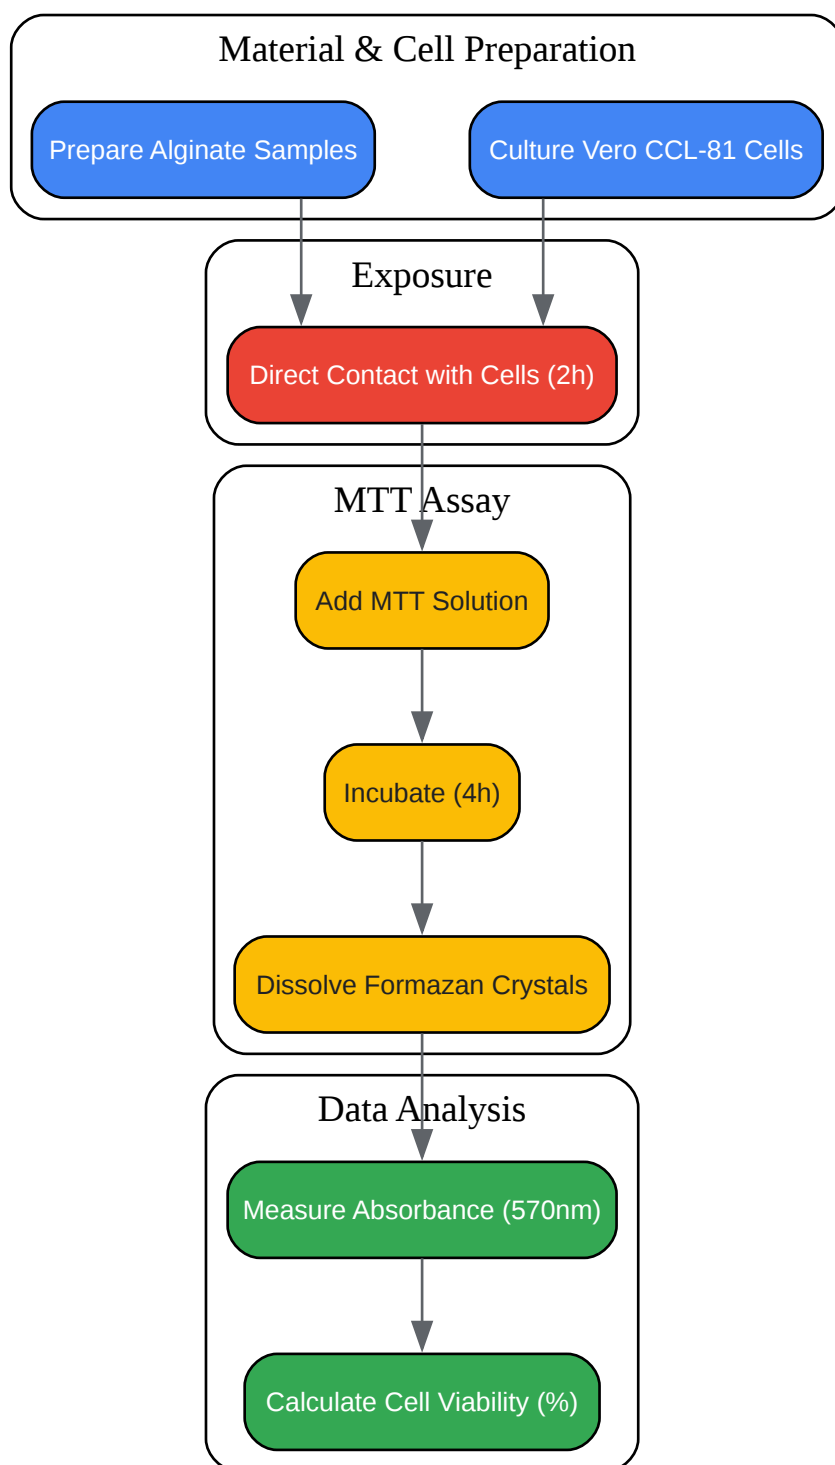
Material & Cell Preparation

Prepare Alginate Samples

Culture Vero CCL-81 Cells

Exposure

Direct Contact with Cells (2h)

MTT Assay

Add MTT Solution

Incubate (4h)

Dissolve Formazan Crystals

Data Analysis

Measure Absorbance (570nm)

Calculate Cell Viability (%)